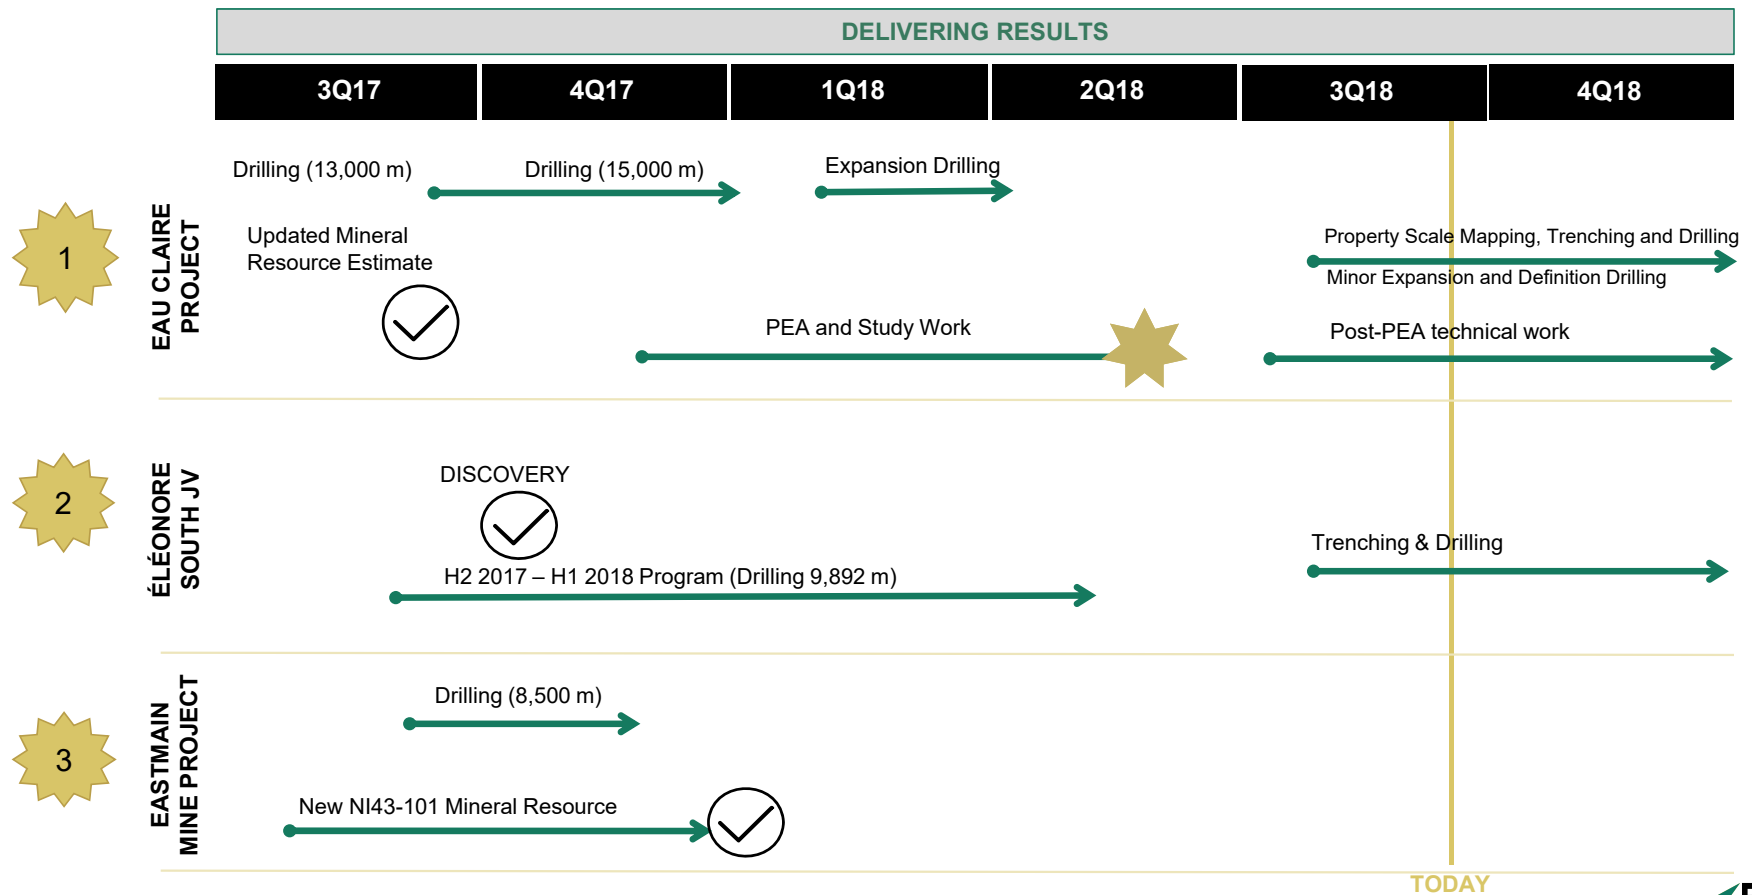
DELIVERING RESULTS

| 3Q17 | 4Q17 | 1Q18 | 2Q18 | 3Q18 | 4Q18 |
|---|---|---|---|---|---|

1

EAU CLAIRE PROJECT

Drilling (13,000 m)

Drilling (15,000 m)

Expansion Drilling

Updated Mineral Resource Estimate

Property Scale Mapping, Trenching and Drilling

Minor Expansion and Definition Drilling

PEA and Study Work

Post-PEA technical work

2

ÉLÉONORE SOUTH JV

DISCOVERY

Trenching & Drilling

H2 2017 – H1 2018 Program (Drilling 9,892 m)

3

EASTMAIN MINE PROJECT

Drilling (8,500 m)

New NI43-101 Mineral Resource

TODAY